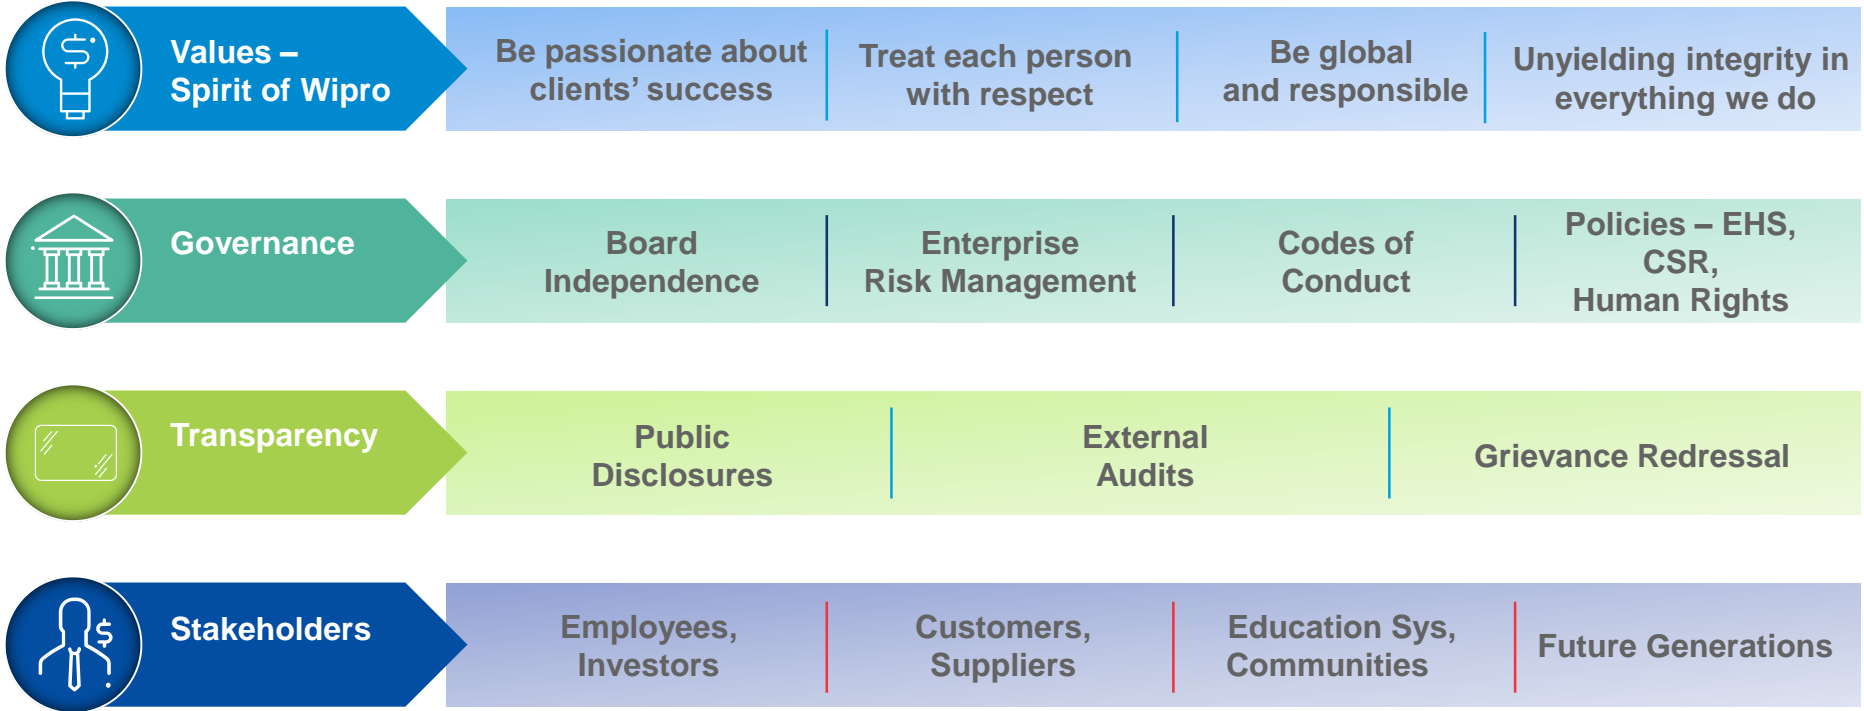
Values – Spirit of Wipro

Be passionate about clients' success

Treat each person with respect

Be global and responsible

Unyielding integrity in everything we do

Governance

Board Independence

Enterprise Risk Management

Codes of Conduct

Policies – EHS, CSR, Human Rights

Transparency

Public Disclosures

External Audits

Grievance Redressal

Stakeholders

Employees, Investors

Customers, Suppliers

Education Sys, Communities

Future Generations